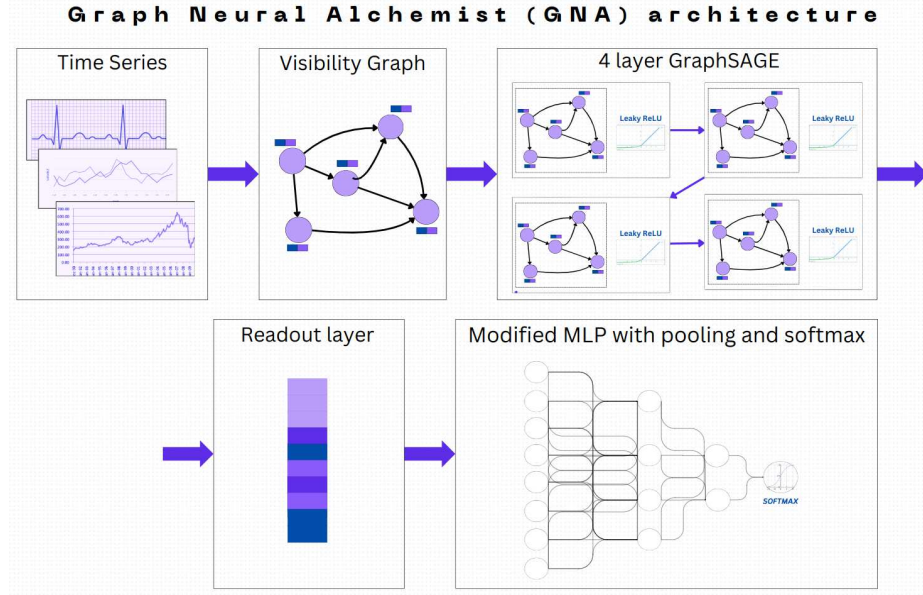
Graph Neural Alchemist (GNA) architecture

Time Series

Visibility Graph

4 layer GraphSAGE

Leaky ReLU

Leaky ReLU

Leaky ReLU

Leaky ReLU

Readout layer

Modified MLP with pooling and softmax

SOFTMAX